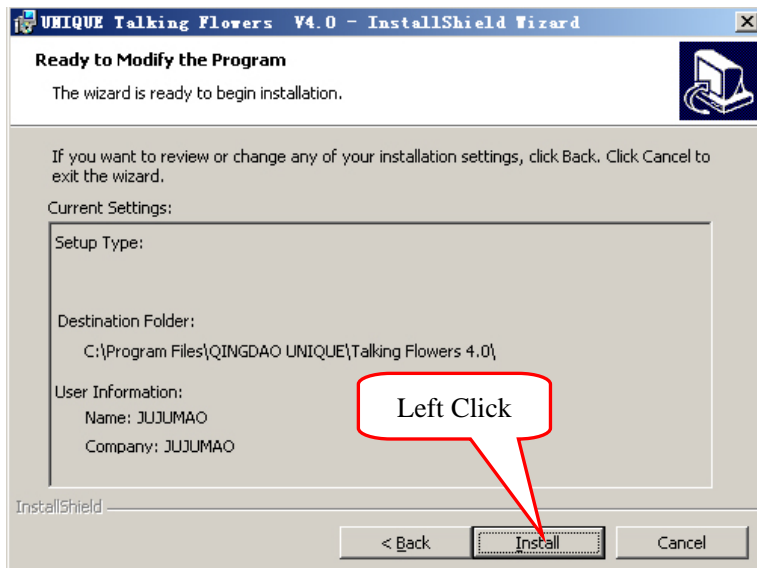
UNIQUE Talking Flowers V4.0 - InstallShield Wizard

Ready to Modify the Program

The wizard is ready to begin installation.

If you want to review or change any of your installation settings, click Back. Click Cancel to exit the wizard.

Current Settings:

Setup Type:

Destination Folder:

C:\Program Files\QINGDAO UNIQUE\Talking Flowers 4.0\

User Information:

Name: JUJUMAO

Company: JUJUMAO

Left Click

InstallShield

< Back

Install

Cancel